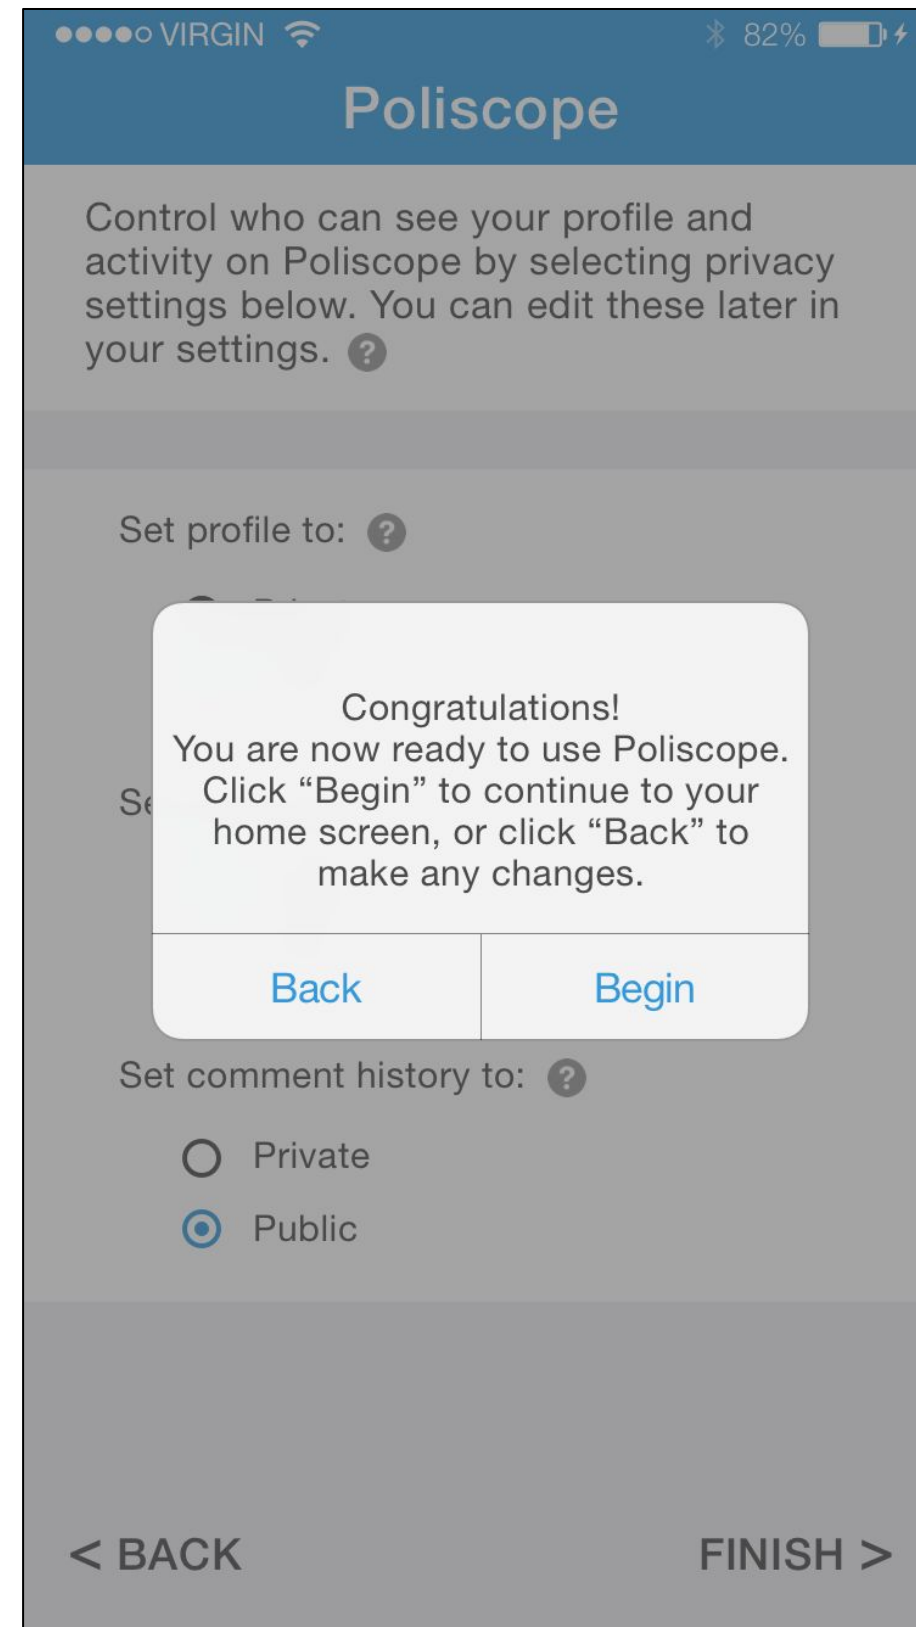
●●●●○ VIRGIN 82%

Poliscope

Control who can see your profile and activity on Poliscope by selecting privacy settings below. You can edit these later in your settings. ?

Set profile to: ?

Se

Congratulations!
You are now ready to use Poliscope. Click “Begin” to continue to your home screen, or click “Back” to make any changes.

Back | Begin

Set comment history to: ?

Private

Public

< BACK

FINISH >